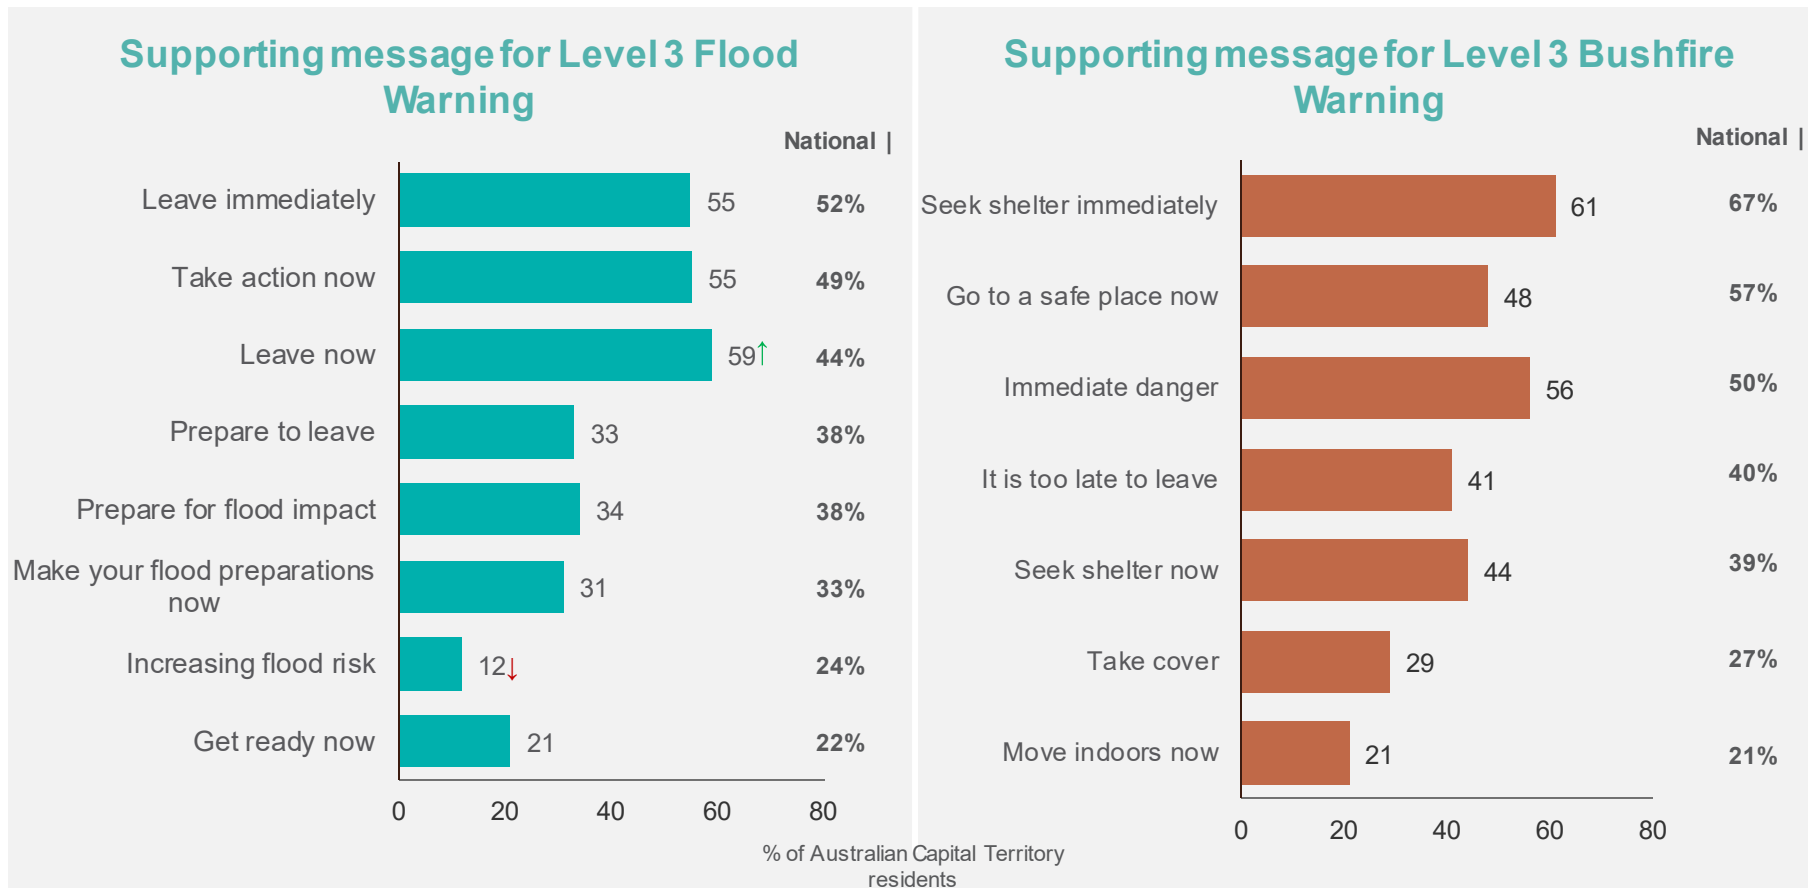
Supporting message for Level 3 Flood Warning

National |

| | | National |
|---|---|---|
| Leave immediately | 55 | 52% |
| Take action now | 55 | 49% |
| Leave now | 59↑ | 44% |
| Prepare to leave | 33 | 38% |
| Prepare for flood impact | 34 | 38% |
| Make your flood preparations now | 31 | 33% |
| Increasing flood risk | 12↓ | 24% |
| Get ready now | 21 | 22% |

0 20 40 60 80

Supporting message for Level 3 Bushfire Warning

National |

| | | National |
|---|---|---|
| Seek shelter immediately | 61 | 67% |
| Go to a safe place now | 48 | 57% |
| Immediate danger | 56 | 50% |
| It is too late to leave | 41 | 40% |
| Seek shelter now | 44 | 39% |
| Take cover | 29 | 27% |
| Move indoors now | 21 | 21% |

0 20 40 60 80

% of Australian Capital Territory residents